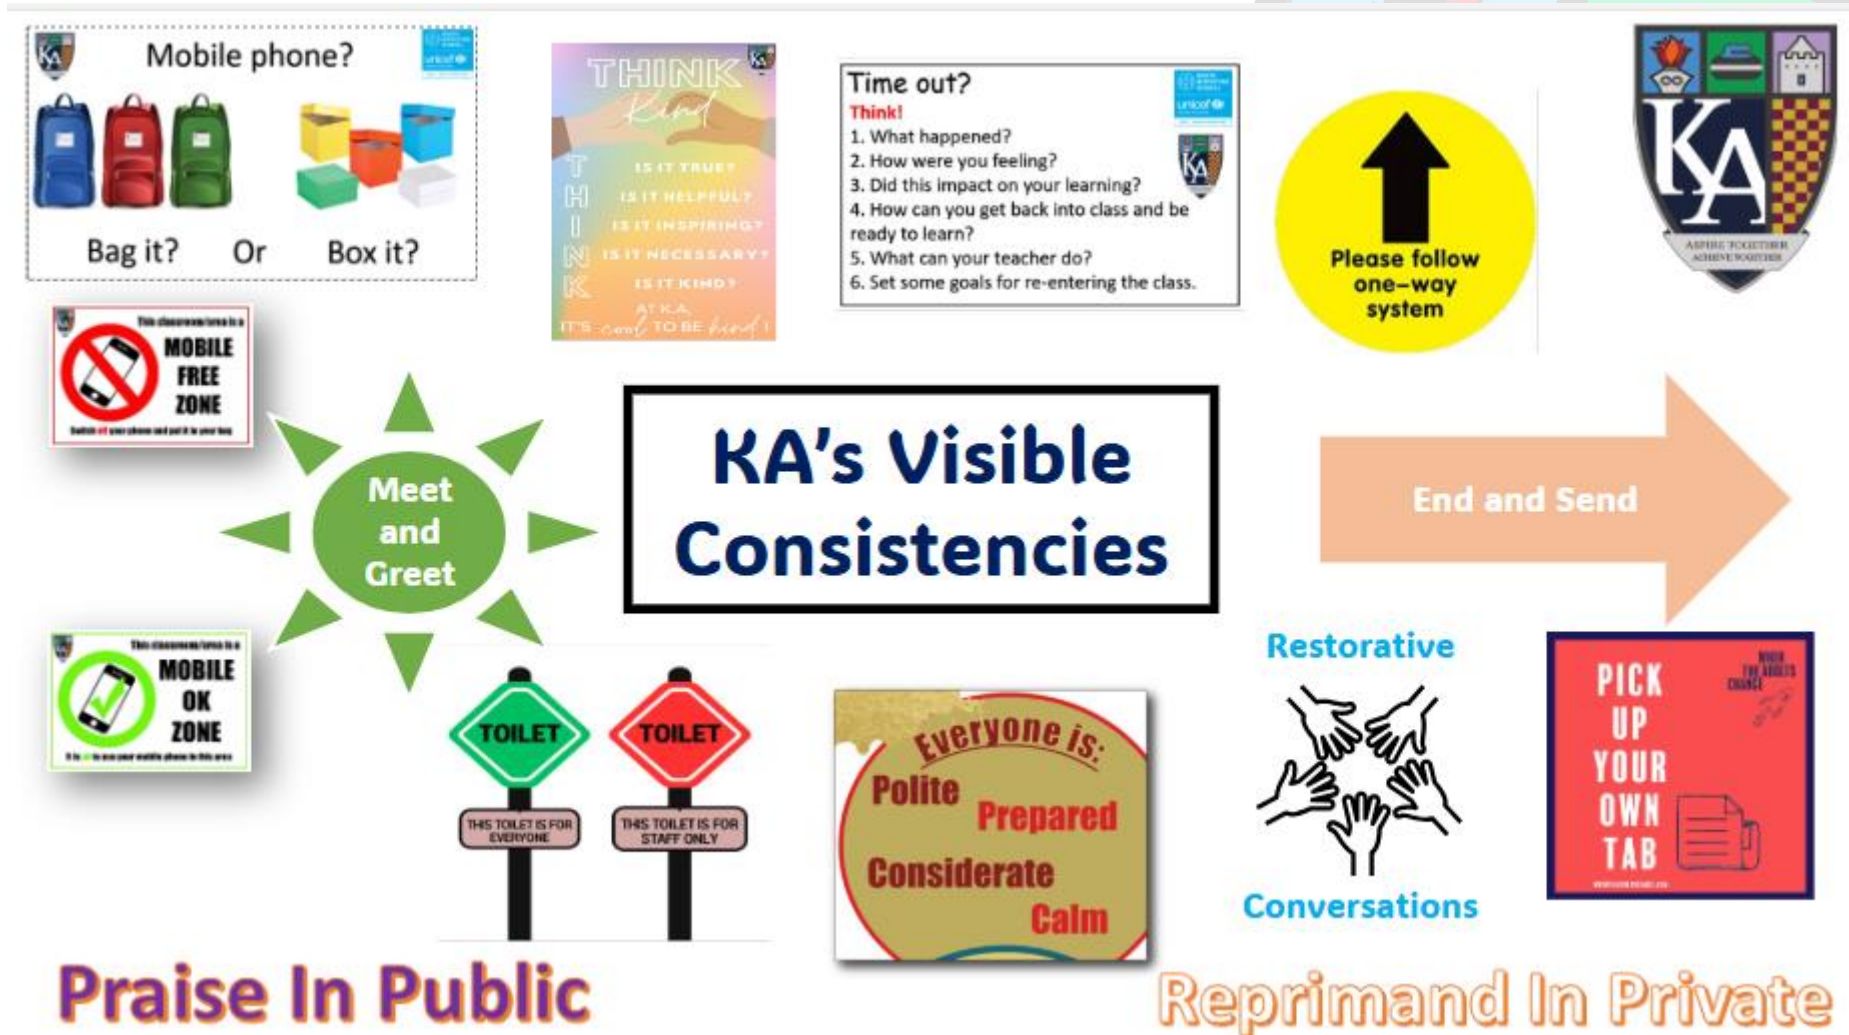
Mobile phone?

Bag it? Or Box it?

THINK Kind

T IS IT TRUE?
H IS IT HELPFUL?
I IS IT INSPIRING?
N IS IT NECESSARY?
K IS IT KIND?

IT'S cool TO BE kind AT KA

Time out?
Think!
1. What happened?
2. How were you feeling?
3. Did this impact on your learning?
4. How can you get back into class and be ready to learn?
5. What can your teacher do?
6. Set some goals for re-entering the class.

Please follow one-way system

KA
ASPIRE TOGETHER ACHIEVE TOGETHER

This classroom/area is a MOBILE FREE ZONE
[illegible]

Meet and Greet

KA's Visible Consistencies

End and Send

This classroom/area is a MOBILE OK ZONE
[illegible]

TOILET
THIS TOILET IS FOR EVERYONE

TOILET
THIS TOILET IS FOR STAFF ONLY

Everyone is:
Polite
Prepared
Considerate
Calm

Restorative
Conversations

PICK UP YOUR OWN TAB
WHEN THE ADULTS CHANGE

Praise In Public

Reprimand In Private